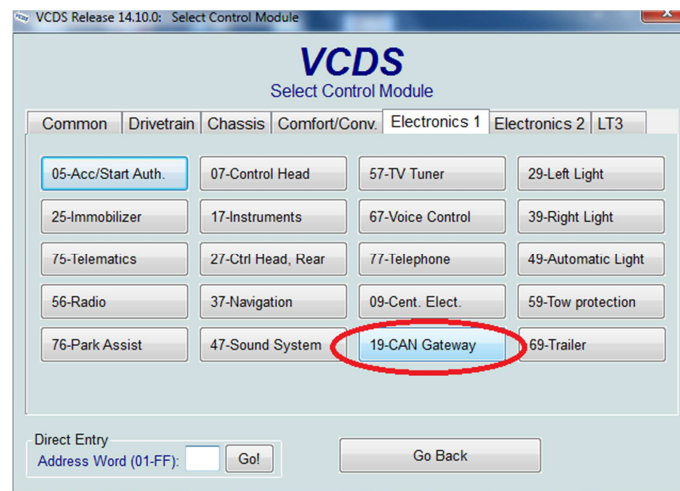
VCDS Release 14.10.0: Select Control Module

VCDS
Select Control Module

Common | Drivetrain | Chassis | Comfort/Conv. | Electronics 1 | Electronics 2 | LT3

05-Acc/Start Auth.
07-Control Head
57-TV Tuner
29-Left Light
25-Immobilizer
17-Instruments
67-Voice Control
39-Right Light
75-Telematics
27-Ctrl Head, Rear
77-Telephone
49-Automatic Light
56-Radio
37-Navigation
09-Cent. Elect.
59-Tow protection
76-Park Assist
47-Sound System
19-CAN Gateway
69-Trailer

Direct Entry
Address Word (01-FF):
Go!

Go Back